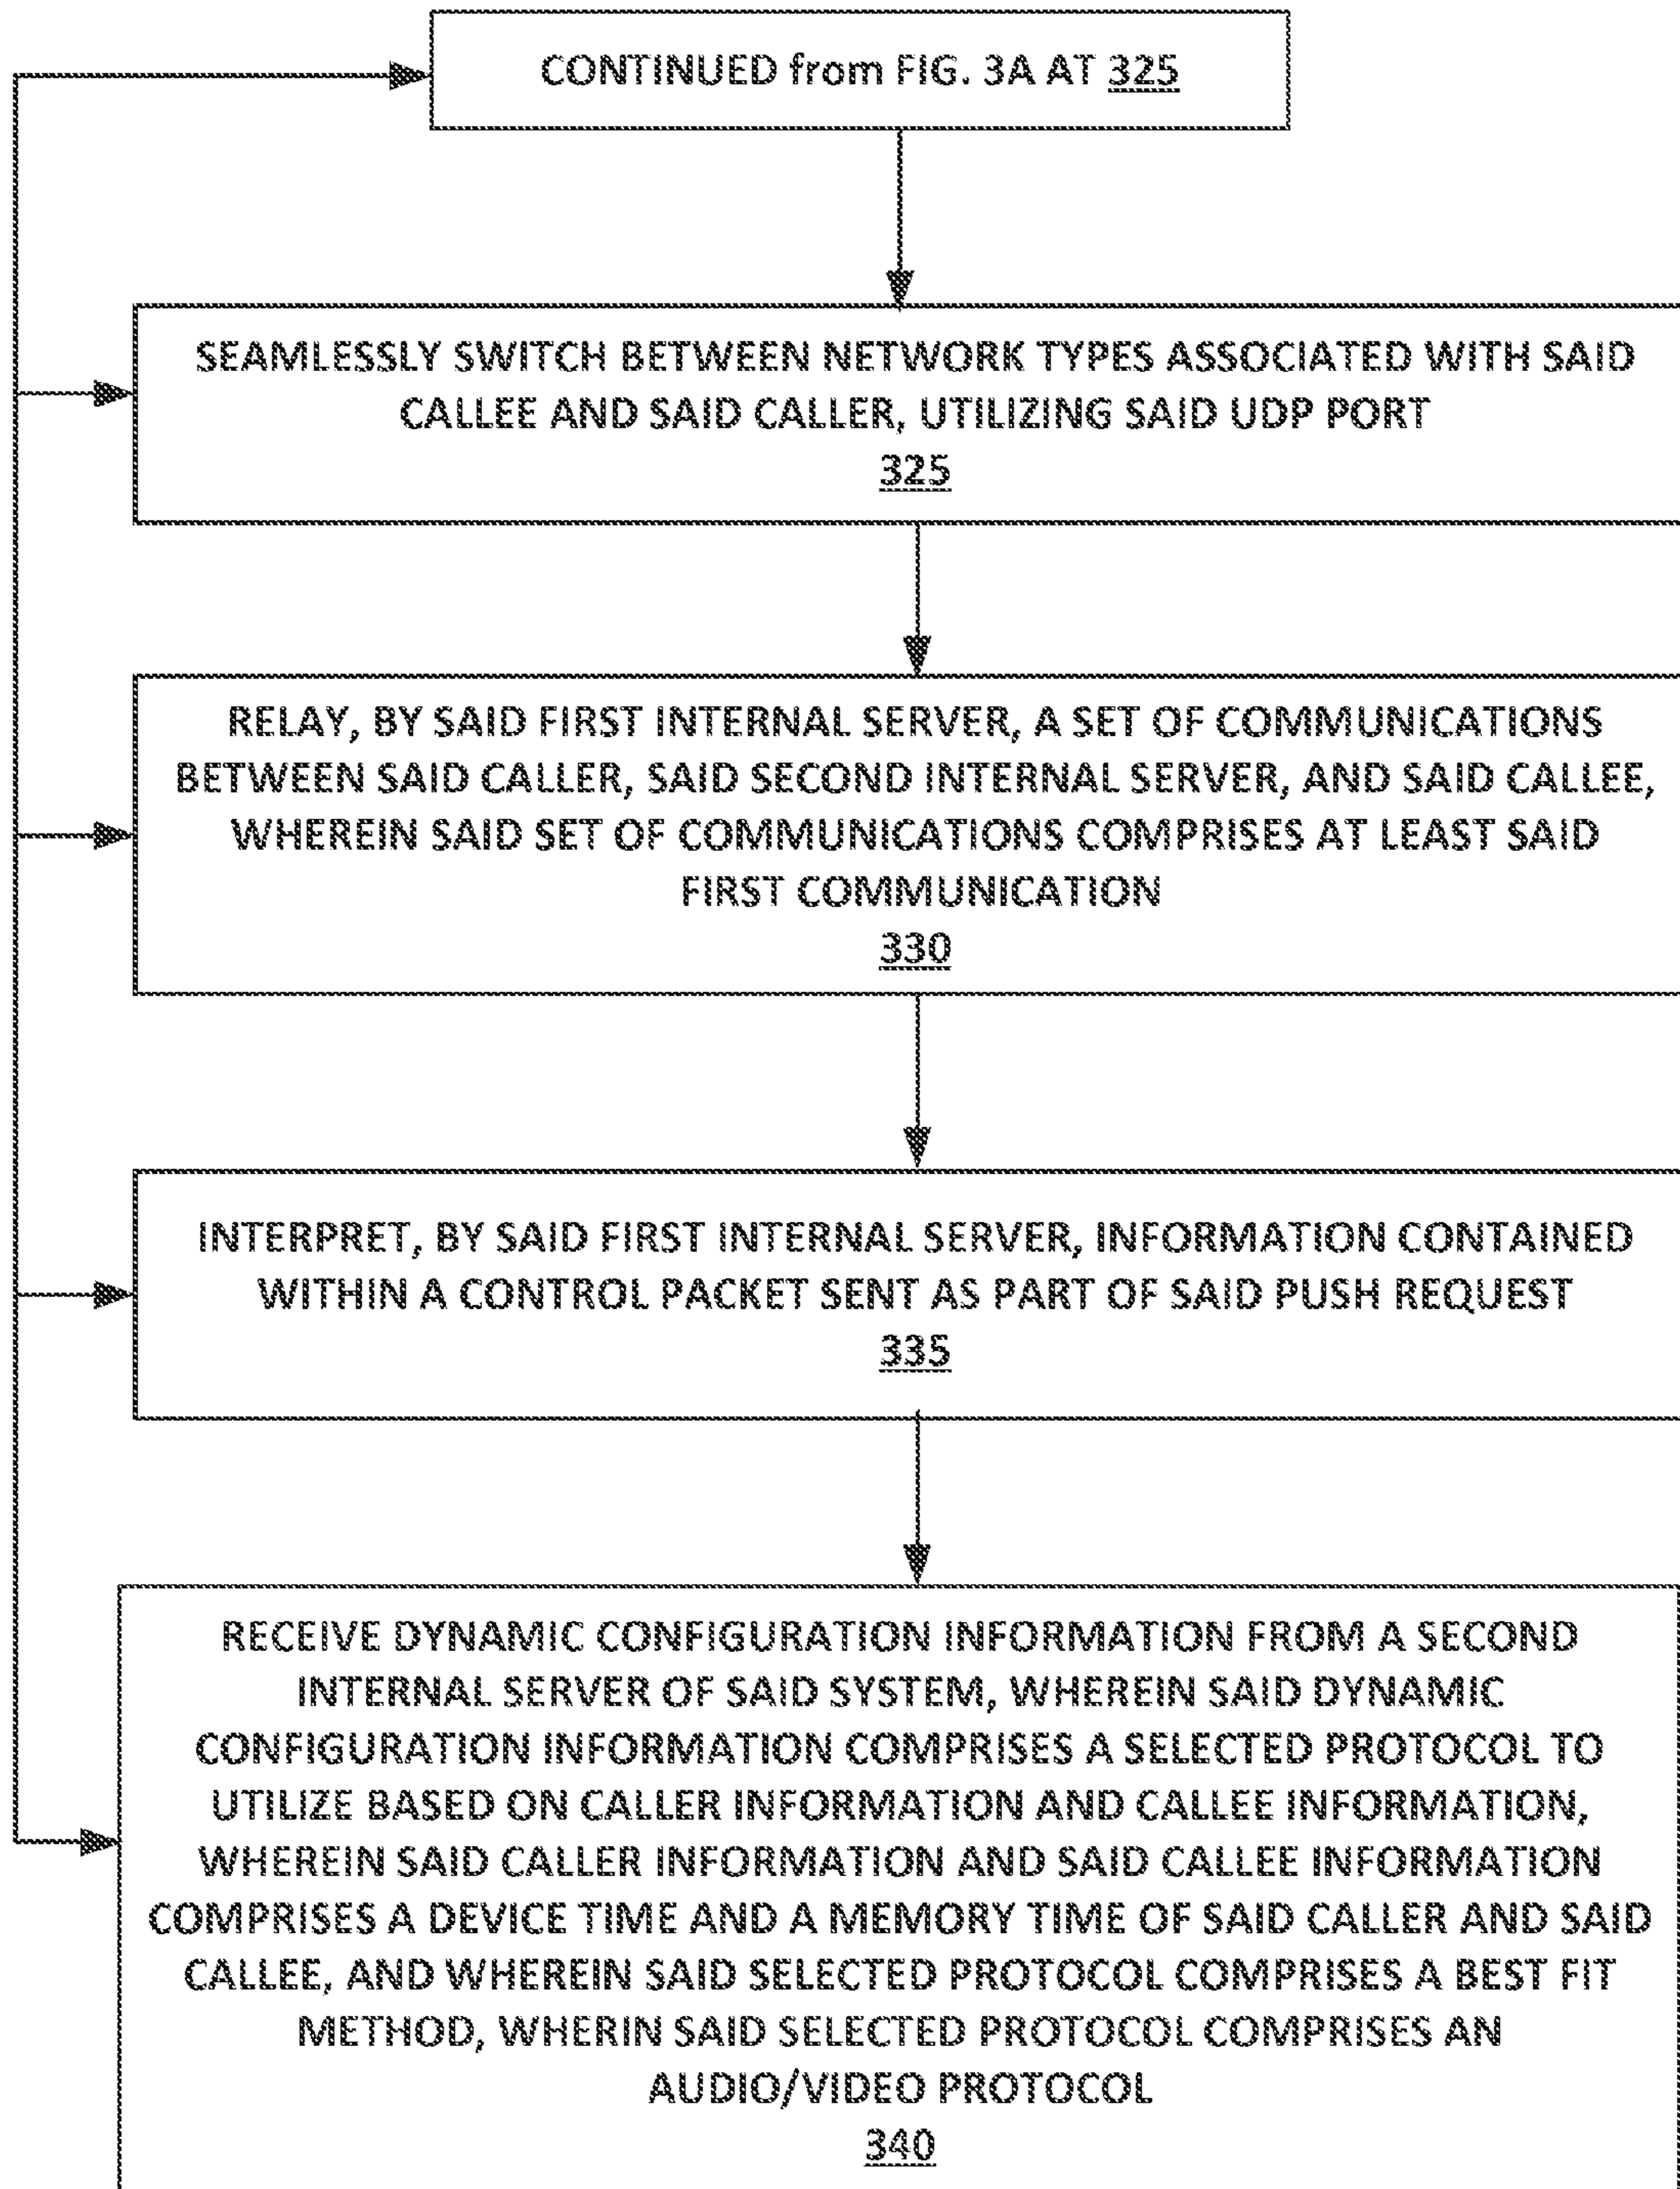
CONTINUED from FIG. 3A AT 325

SEAMLESSLY SWITCH BETWEEN NETWORK TYPES ASSOCIATED WITH SAID CALLEE AND SAID CALLER, UTILIZING SAID UDP PORT
325

RELAY, BY SAID FIRST INTERNAL SERVER, A SET OF COMMUNICATIONS BETWEEN SAID CALLER, SAID SECOND INTERNAL SERVER, AND SAID CALLEE, WHEREIN SAID SET OF COMMUNICATIONS COMPRISES AT LEAST SAID FIRST COMMUNICATION
330

INTERPRET, BY SAID FIRST INTERNAL SERVER, INFORMATION CONTAINED WITHIN A CONTROL PACKET SENT AS PART OF SAID PUSH REQUEST
335

RECEIVE DYNAMIC CONFIGURATION INFORMATION FROM A SECOND INTERNAL SERVER OF SAID SYSTEM, WHEREIN SAID DYNAMIC CONFIGURATION INFORMATION COMPRISES A SELECTED PROTOCOL TO UTILIZE BASED ON CALLER INFORMATION AND CALLEE INFORMATION, WHEREIN SAID CALLER INFORMATION AND SAID CALLEE INFORMATION COMPRISES A DEVICE TIME AND A MEMORY TIME OF SAID CALLER AND SAID CALLEE, AND WHEREIN SAID SELECTED PROTOCOL COMPRISES A BEST FIT METHOD, WHERIN SAID SELECTED PROTOCOL COMPRISES AN AUDIO/VIDEO PROTOCOL
340